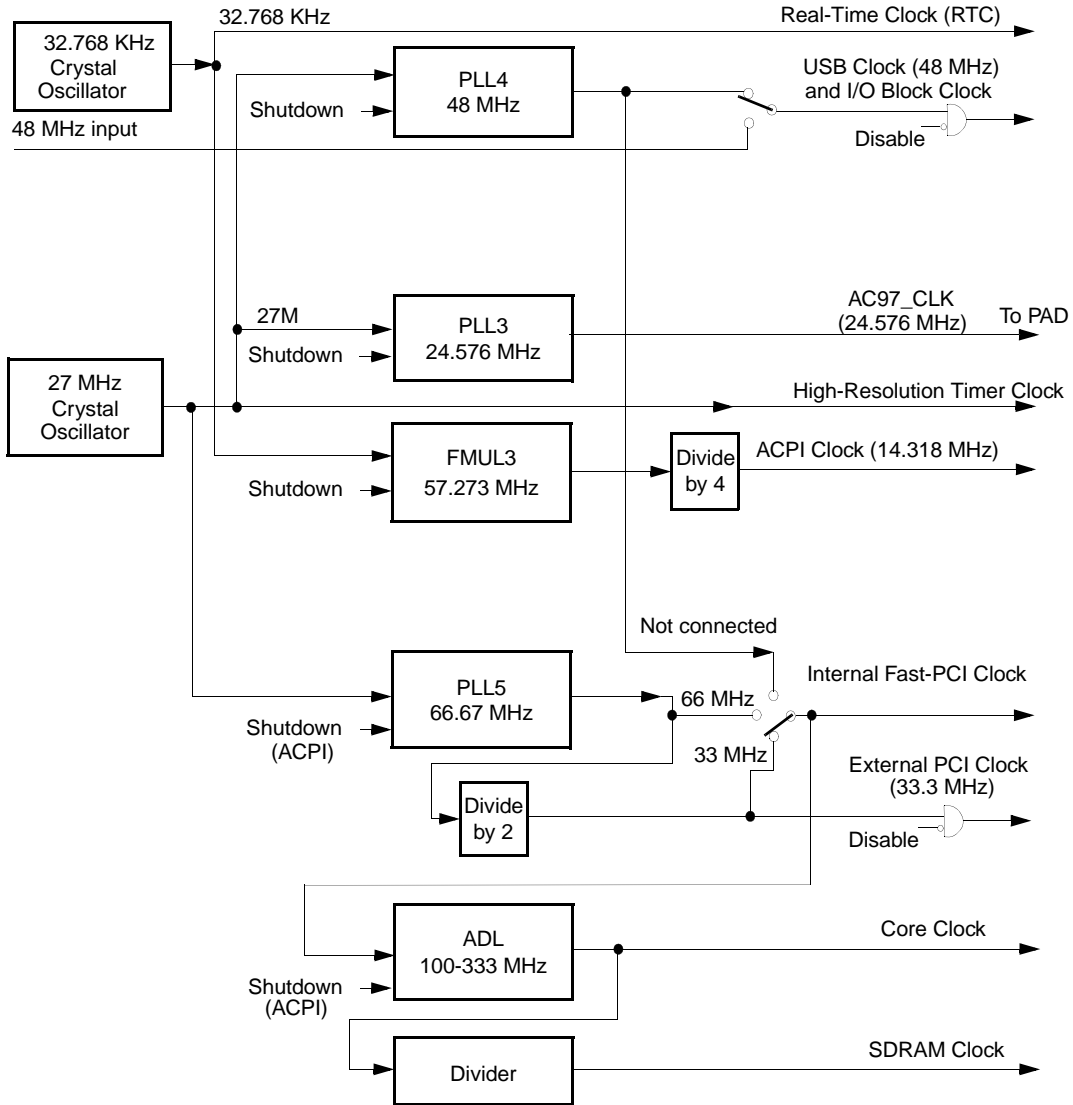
32.768 KHz Crystal Oscillator

32.768 KHz

Real-Time Clock (RTC)

PLL4 48 MHz

Shutdown

USB Clock (48 MHz) and I/O Block Clock

48 MHz input

Disable

27M

PLL3 24.576 MHz

Shutdown

AC97_CLK (24.576 MHz)

To PAD

27 MHz Crystal Oscillator

High-Resolution Timer Clock

FMUL3 57.273 MHz

Shutdown

Divide by 4

ACPI Clock (14.318 MHz)

Not connected

PLL5 66.67 MHz

Shutdown (ACPI)

66 MHz

Internal Fast-PCI Clock

33 MHz

External PCI Clock (33.3 MHz)

Divide by 2

Disable

ADL 100-333 MHz

Shutdown (ACPI)

Core Clock

Divider

SDRAM Clock